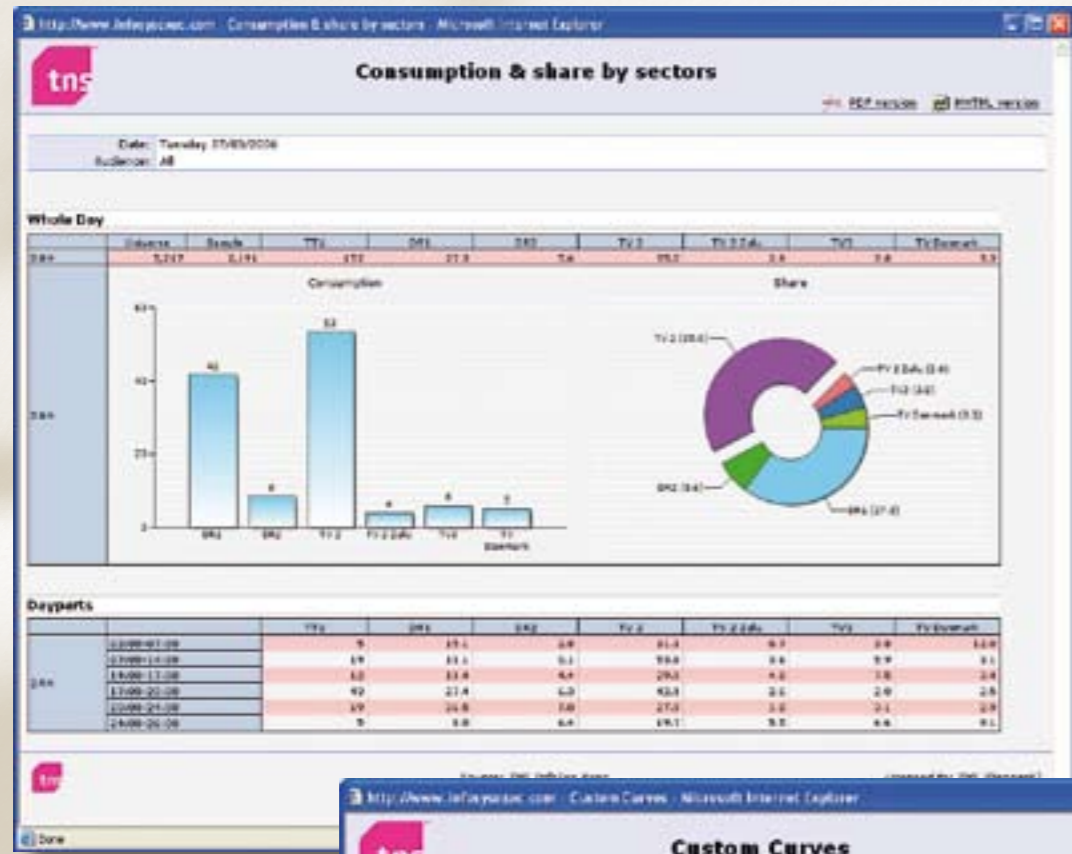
http://www.infosysonc.com - Consumption & share by sectors - Microsoft Internet Explorer

tns

Consumption & share by sectors

PDF version HTML version

Date: Tuesday 07/03/2006
Audience: All

Whole Day

| | Universe | Sample | TTs | DR1 | DR2 | TV 2 | TV 2 Zulu | TV3 | TV Danmark |
|---|---|---|---|---|---|---|---|---|---|
| 3-6+ | 5,257 | 3,191 | 172 | 27.8 | 7.6 | 55.2 | 3.4 | 3.6 | 5.5 |

Consumption

Share

60
40
20
0

42
8
53
4
6
5

DR1 DR2 TV 2 TV 2 Zulu TV3 TV Danmark

TV 2 (55.2)
TV 2 Zulu (3.4)
TV3 (3.6)
TV Danmark (5.5)
DR2 (7.6)
DR1 (27.8)

3-6+

Dayparts

| | | TTs | DR1 | DR2 | TV 2 | TV 2 Zulu | TV3 | TV Danmark |
|---|---|---|---|---|---|---|---|---|
| 3-6+ | 02:00-07:00 | 5 | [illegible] | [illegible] | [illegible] | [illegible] | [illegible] | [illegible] |
| | 07:00-14:00 | 19 | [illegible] | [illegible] | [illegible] | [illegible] | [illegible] | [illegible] |
| | 14:00-17:00 | 12 | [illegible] | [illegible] | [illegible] | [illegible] | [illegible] | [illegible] |
| | 17:00-20:00 | 42 | 27.4 | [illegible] | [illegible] | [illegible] | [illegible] | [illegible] |
| | 20:00-24:00 | 19 | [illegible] | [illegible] | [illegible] | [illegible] | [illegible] | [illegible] |
| | 24:00-26:00 | 5 | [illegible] | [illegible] | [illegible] | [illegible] | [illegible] | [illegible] |

tns

Source: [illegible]

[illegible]

Done

http://www.infosysonc.com - Custom Curves - Microsoft Internet Explorer

tns

Custom Curves